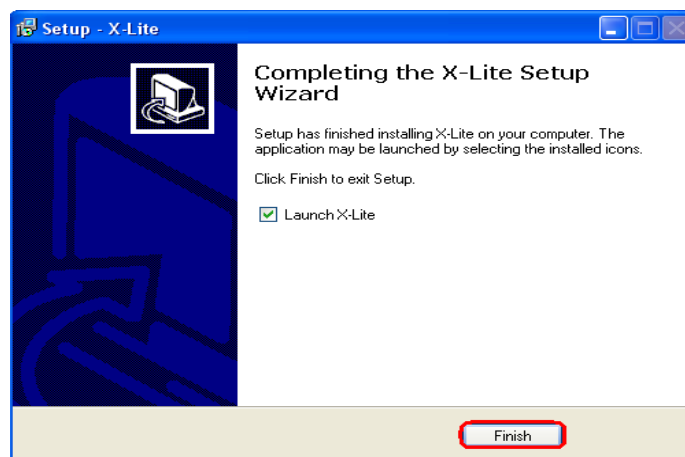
Setup - X-Lite

Completing the X-Lite Setup Wizard

Setup has finished installing X-Lite on your computer. The application may be launched by selecting the installed icons.

Click Finish to exit Setup.

Launch X-Lite

Finish